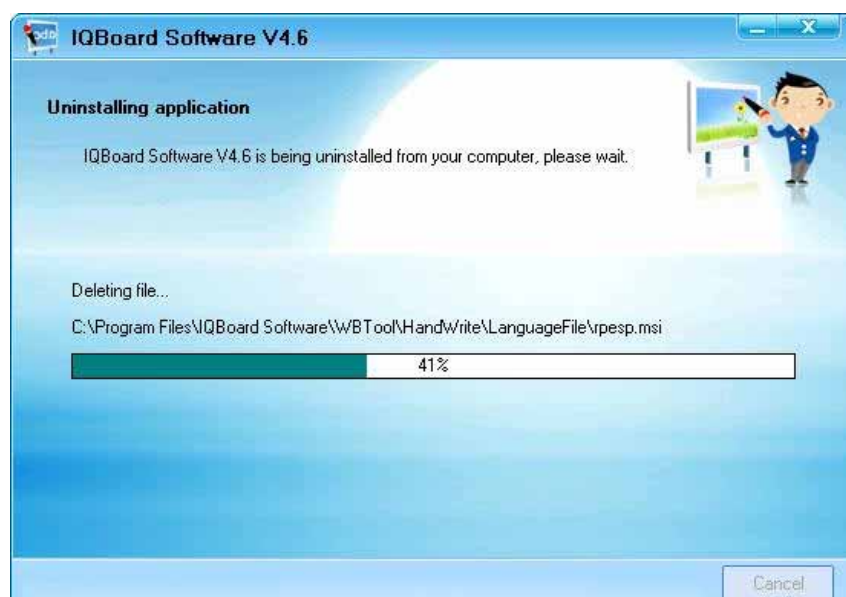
IQBoard Software V4.6

Uninstalling application

IQBoard Software V4.6 is being uninstalled from your computer, please wait.

Deleting file...

C:\Program Files\IQBoard Software\WBTool\HandWrite\LanguageFile\rpesp.msi

41%

Cancel